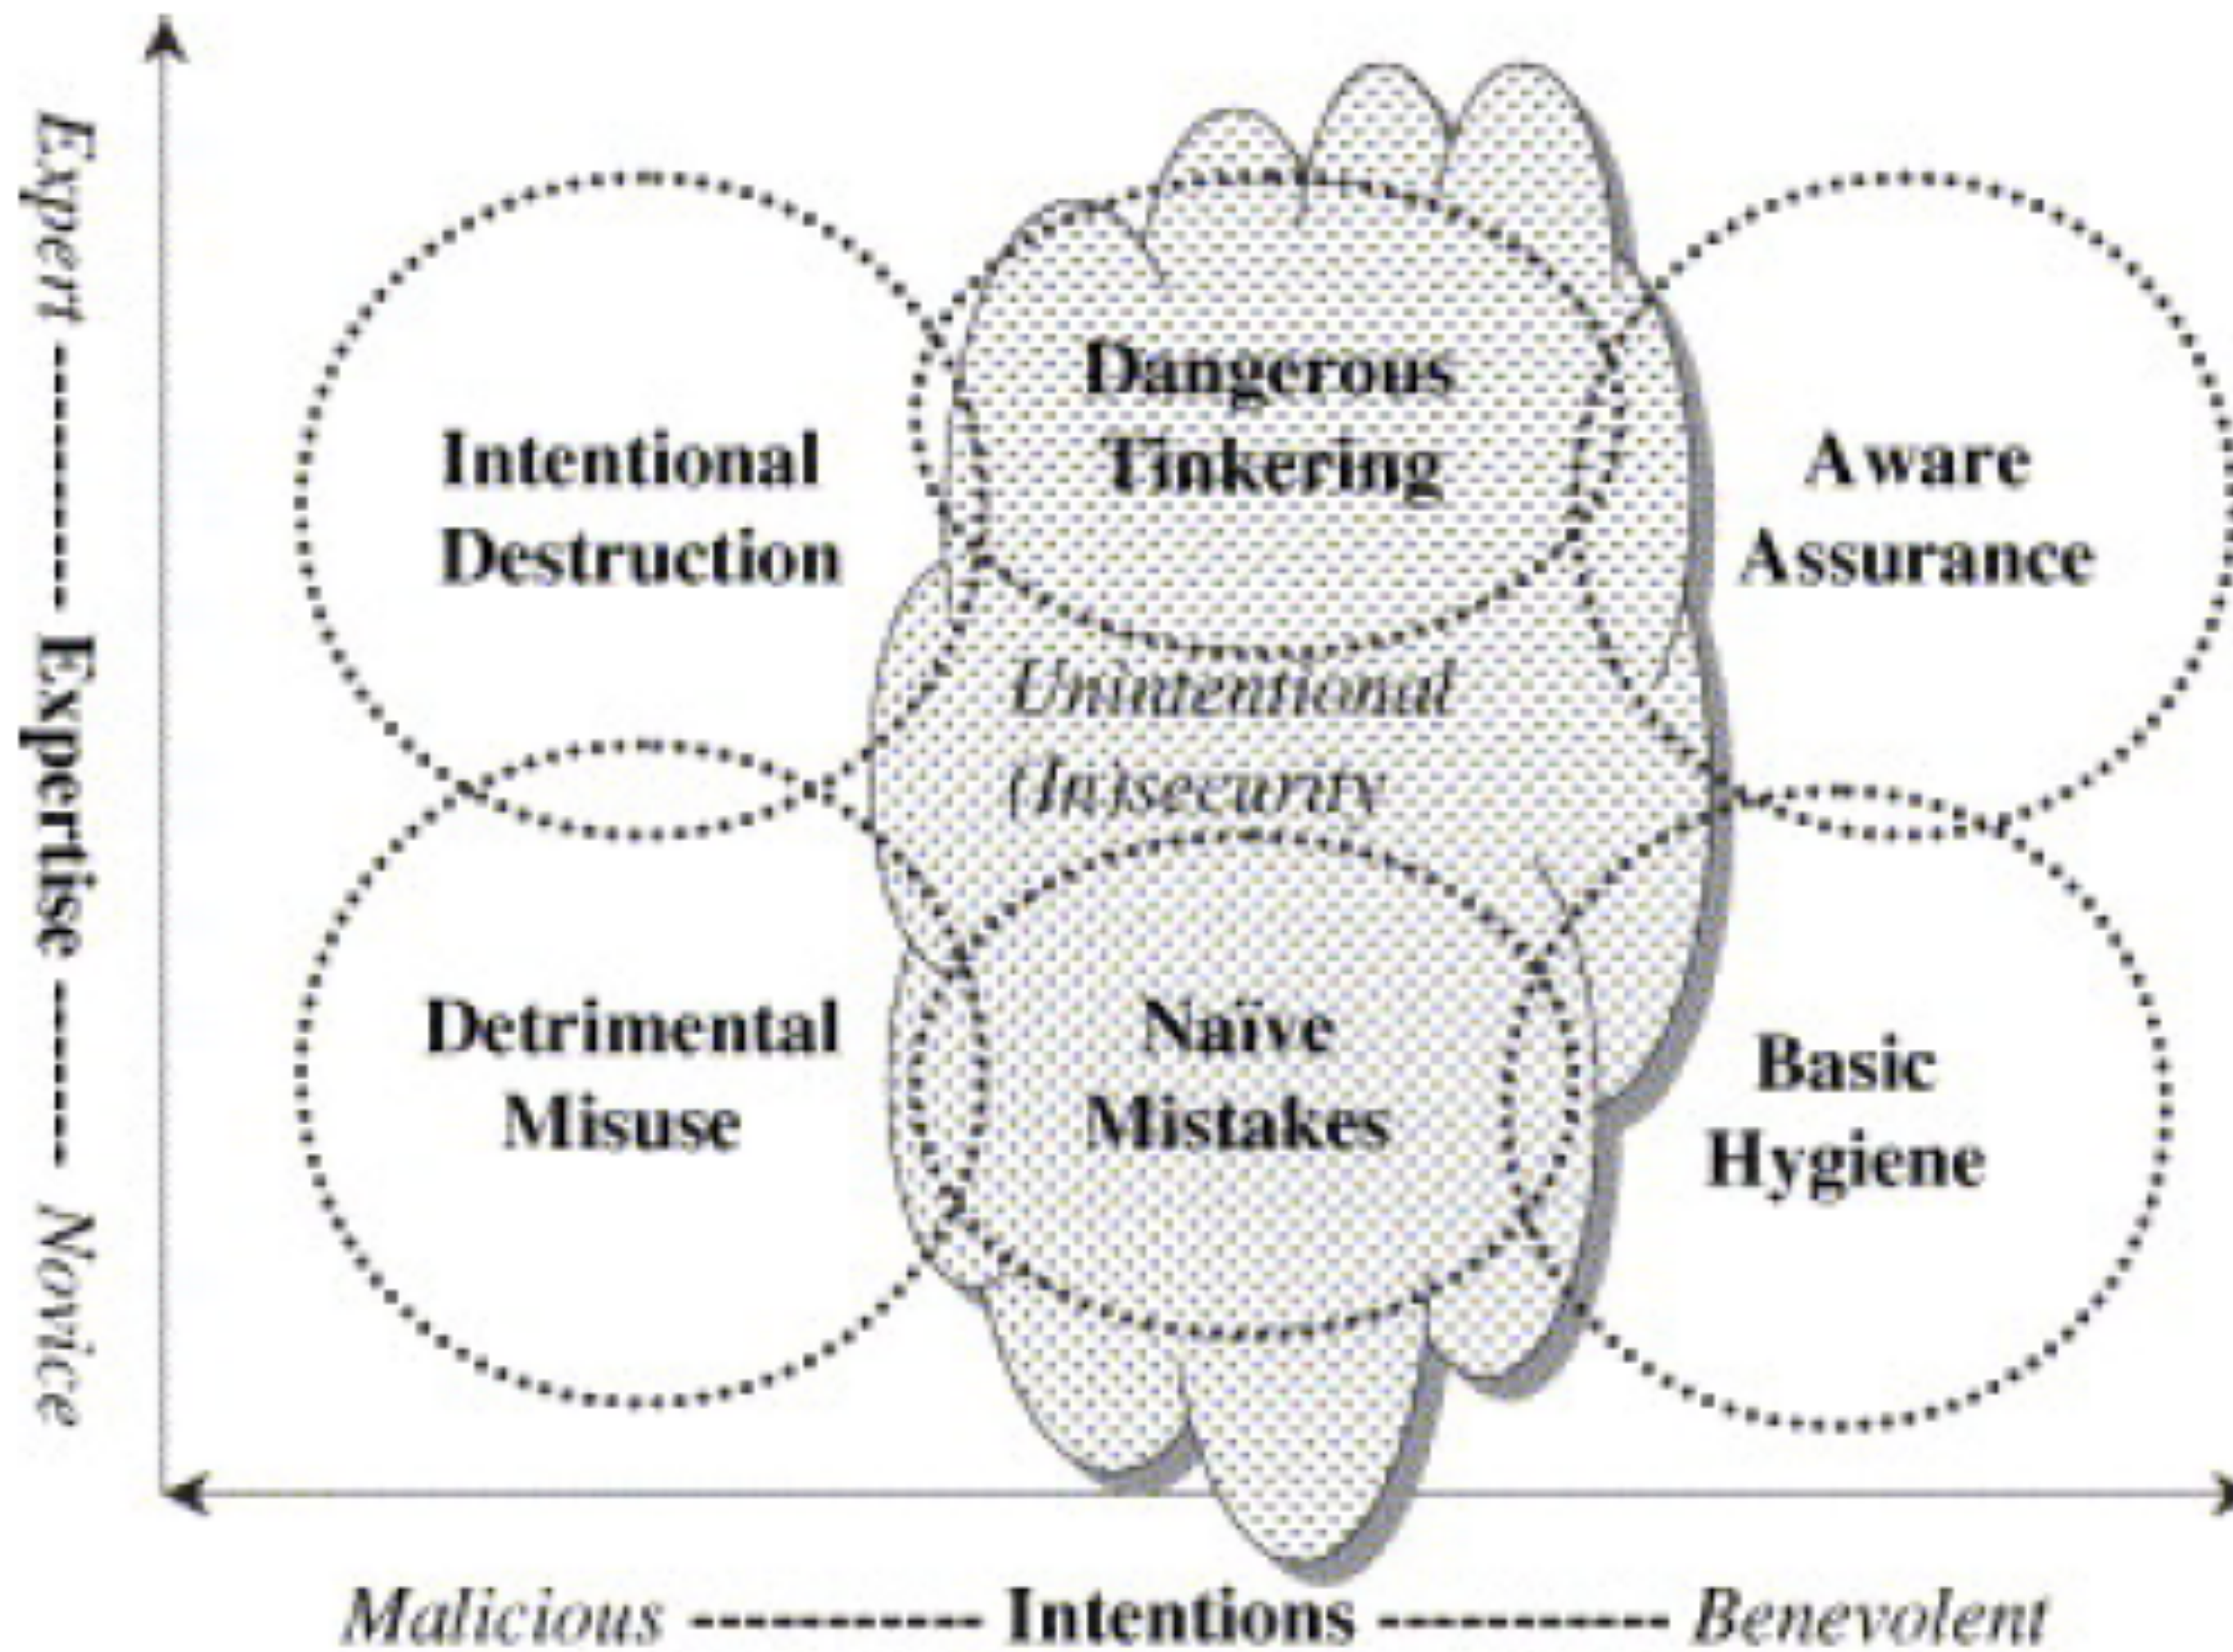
Expert ------- Expertise ------- Novice

Intentional Destruction

Dangerous Tinkering

Aware Assurance

Unintentional (In)security

Detrimental Misuse

Naïve Mistakes

Basic Hygiene

Malicious ----------- Intentions ----------- Benevolent